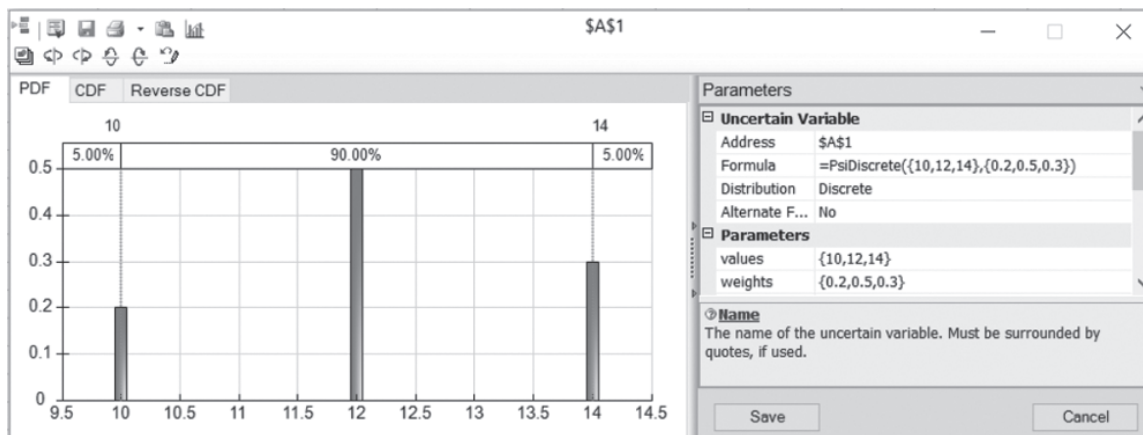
$A$1

PDF CDF Reverse CDF

10 14

5.00% 90.00% 5.00%

0.5
0.4
0.3
0.2
0.1
0

9.5 10 10.5 11 11.5 12 12.5 13 13.5 14 14.5

Parameters

| ⊟ Uncertain Variable | |
|---|---|
| Address | $A$1 |
| Formula | =PsiDiscrete({10,12,14},{0.2,0.5,0.3}) |
| Distribution | Discrete |
| Alternate F... | No |
| ⊟ Parameters | |
| values | {10,12,14} |
| weights | {0.2,0.5,0.3} |

Name
The name of the uncertain variable. Must be surrounded by quotes, if used.

Save Cancel